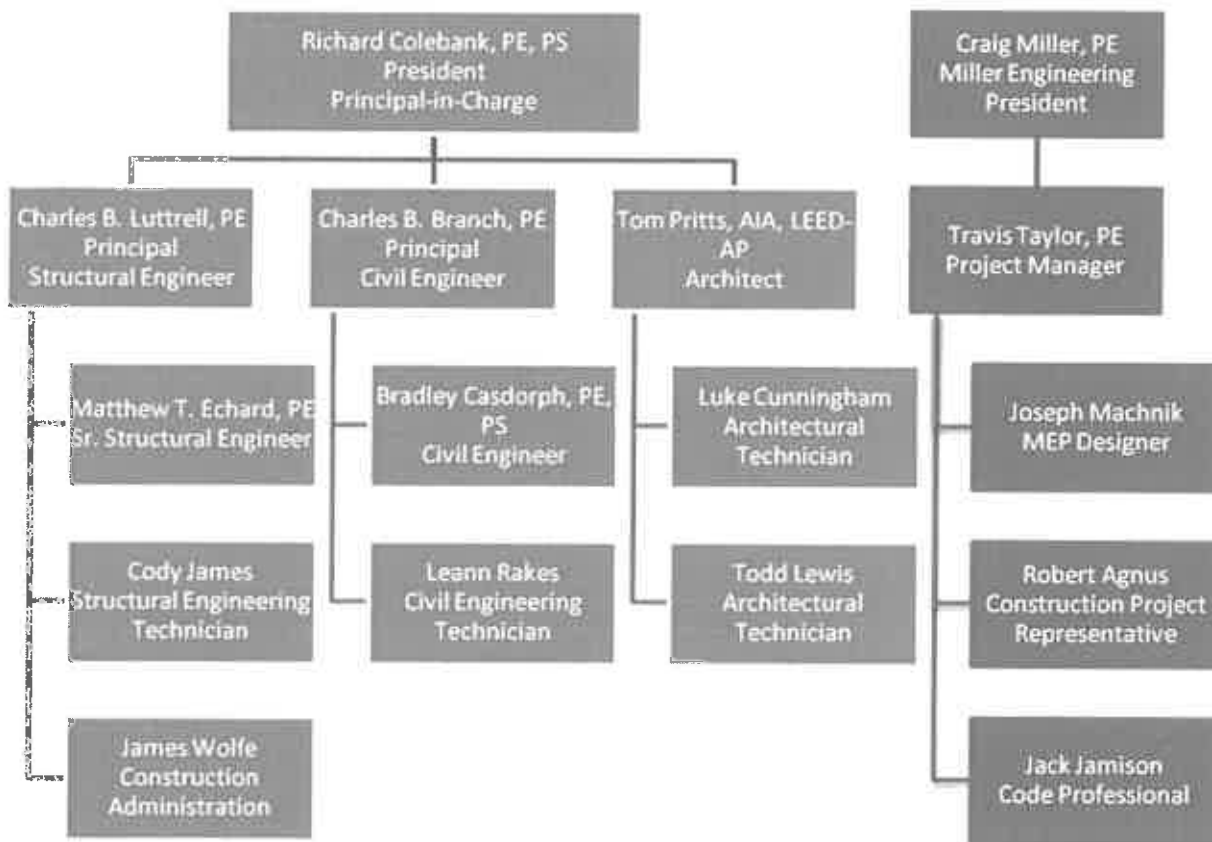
Richard Colebank, PE, PS
President
Principal-in-Charge

Craig Miller, PE
Miller Engineering
President

Charles B. Luttrell, PE
Principal
Structural Engineer

Charles B. Branch, PE
Principal
Civil Engineer

Tom Pritts, AIA, LEED-AP
Architect

Travis Taylor, PE
Project Manager

Matthew T. Echard, PE
Sr. Structural Engineer

Cody James
Structural Engineering
Technician

James Wolfe
Construction
Administration

Bradley Casdorph, PE, PS
Civil Engineer

Leann Rakes
Civil Engineering
Technician

Luke Cunningham
Architectural
Technician

Todd Lewis
Architectural
Technician

Joseph Machnik
MEP Designer

Robert Agnus
Construction Project
Representative

Jack Jamison
Code Professional